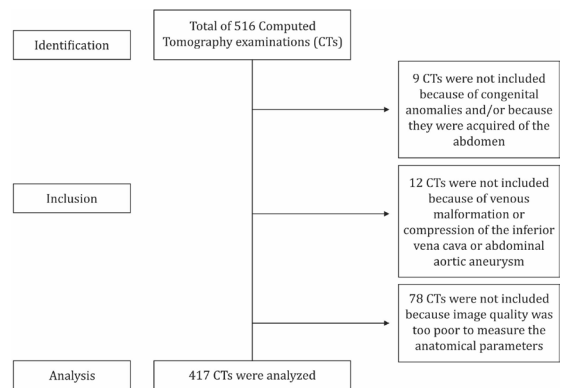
Identification

Total of 516 Computed Tomography examinations (CTs)

9 CTs were not included because of congenital anomalies and/or because they were acquired of the abdomen

Inclusion

12 CTs were not included because of venous malformation or compression of the inferior vena cava or abdominal aortic aneurysm

78 CTs were not included because image quality was too poor to measure the anatomical parameters

Analysis

417 CTs were analyzed